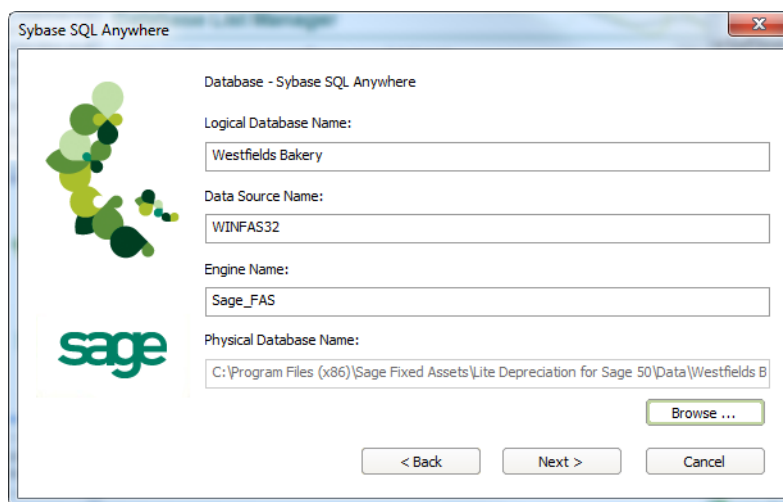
Sybase SQL Anywhere

Database - Sybase SQL Anywhere

Logical Database Name:

Westfields Bakery

Data Source Name:

WINFAS32

Engine Name:

Sage_FAS

sage

Physical Database Name:

C:\Program Files (x86)\Sage Fixed Assets\Lite Depreciation for Sage 50\Data\Westfields B

Browse ...

< Back

Next >

Cancel